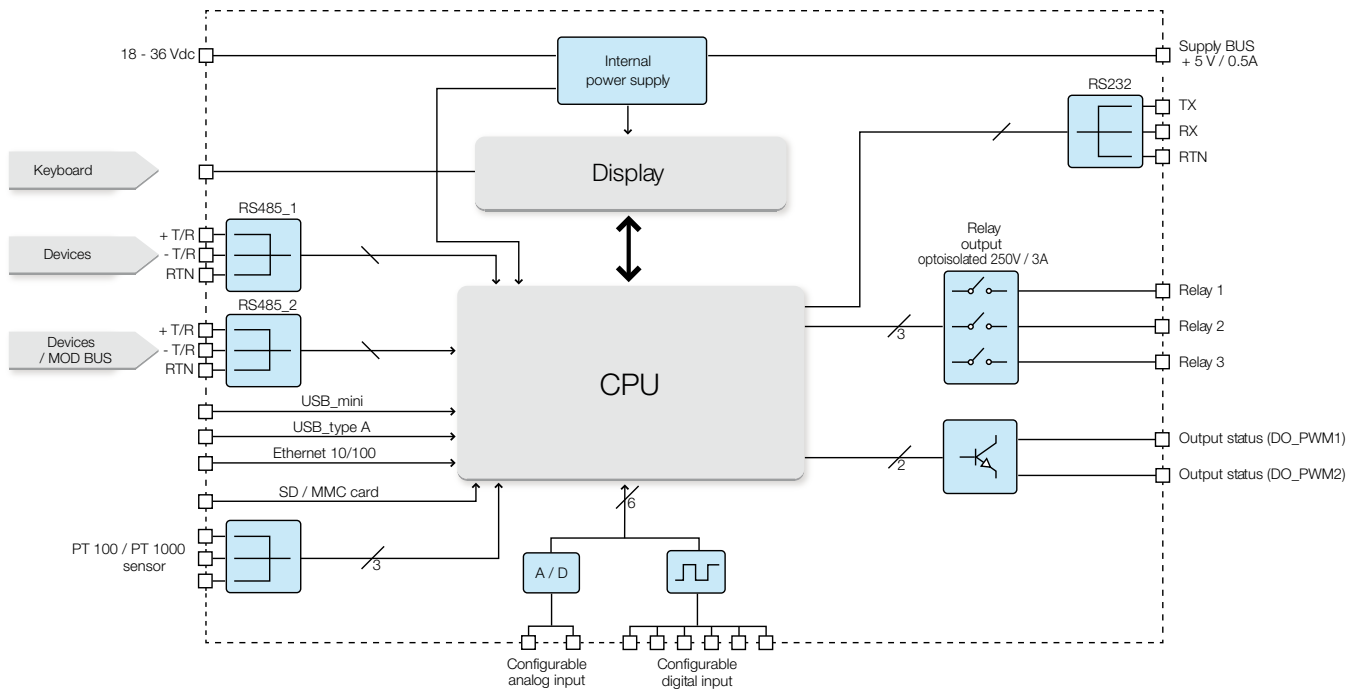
18 - 36 Vdc

Internal power supply

Supply BUS + 5 V / 0.5A

RS232

TX
RX
RTN

Keyboard

Display

RS485_1

Devices

+ T/R
- T/R
RTN

Relay output optoisolated 250V / 3A

Relay 1
Relay 2
Relay 3

RS485_2

Devices / MOD BUS

+ T/R
- T/R
RTN

CPU

3

USB_mini
USB_type A
Ethernet 10/100
SD / MMC card

2

Output status (DO_PWM1)
Output status (DO_PWM2)

6

PT 100 / PT 1000 sensor

3

A / D

Configurable analog input

Configurable digital input